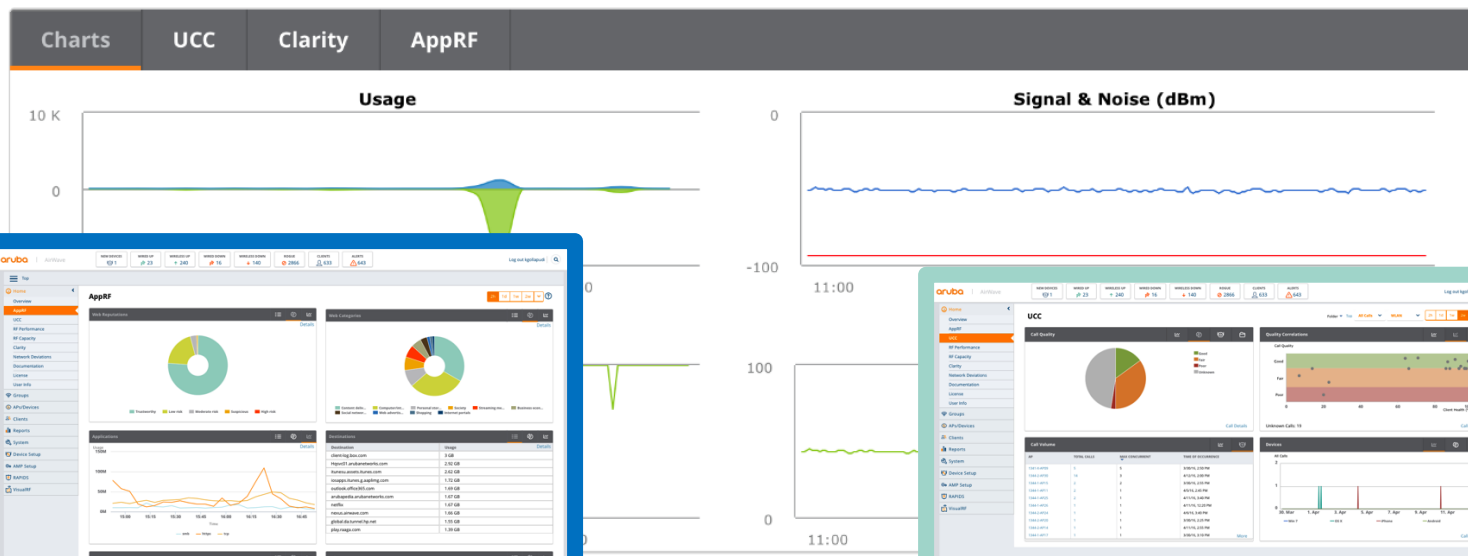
Charts UCC Clarity AppRF

Usage

10 K

0

Signal & Noise (dBm)

0

-100

11:00

100

0

11:00

aruba AirWave

NEW DEVICES 1 | WIRED UP 23 | WIRELESS UP 240 | WIRED DOWN 16 | WIRELESS DOWN 140 | ROGUE 2866 | CLIENTS 633 | ALERTS 643

Log out

Top

Home
Overview
AppRF
UCC
RF Performance
RF Capacity
Clarity
Network Deviations
Documentation
License
User Info
Groups
APs/Devices
Clients
Reports
System
Device Setup
AMP Setup
RAPIDS
VisualRF

AppRF

Web Reputations

Details

Trustworthy Low risk Moderate risk Suspicious High risk

Web Categories

Details

Applications

Details

100M

50M

0M

Time

Destinations

Details

| Destination | Usage |
|---|---|
| client-log.box.com | 3 GB |
| hqsvr01.arubanetworks.com | 2.92 GB |
| itunes.assets.itunes.com | 2.62 GB |
| iosapps.itunes.g.aaplimg.com | 1.72 GB |
| outlook.office365.com | 1.69 GB |
| arubapedia.arubanetworks.com | 1.67 GB |
| netflix | 1.67 GB |
| nexus.airwave.com | 1.66 GB |
| global.da-tunnel.hp.net | 1.55 GB |
| play.rsage.com | 1.39 GB |

aruba AirWave

NEW DEVICES 1 | WIRED UP 23 | WIRELESS UP 240 | WIRED DOWN 16 | WIRELESS DOWN 140 | ROGUE 2866 | CLIENTS 633 | ALERTS 643

Log out

UCC

Home
Overview
AppRF
UCC
RF Performance
RF Capacity
Clarity
Network Deviations
Documentation
License
User Info
Groups
APs/Devices
Clients
Reports
System
Device Setup
AMP Setup
RAPIDS
VisualRF

Call Quality

Good
Fair
Poor
Unknown

Call Details

Quality Correlations

Call Quality

Good

Fair

Poor

Unknown Calls: 19

Client Health

Call Volume

Devices

All Calls

30. Mar 1. Apr 3. Apr 5. Apr 7. Apr 9. Apr 11. Apr

More